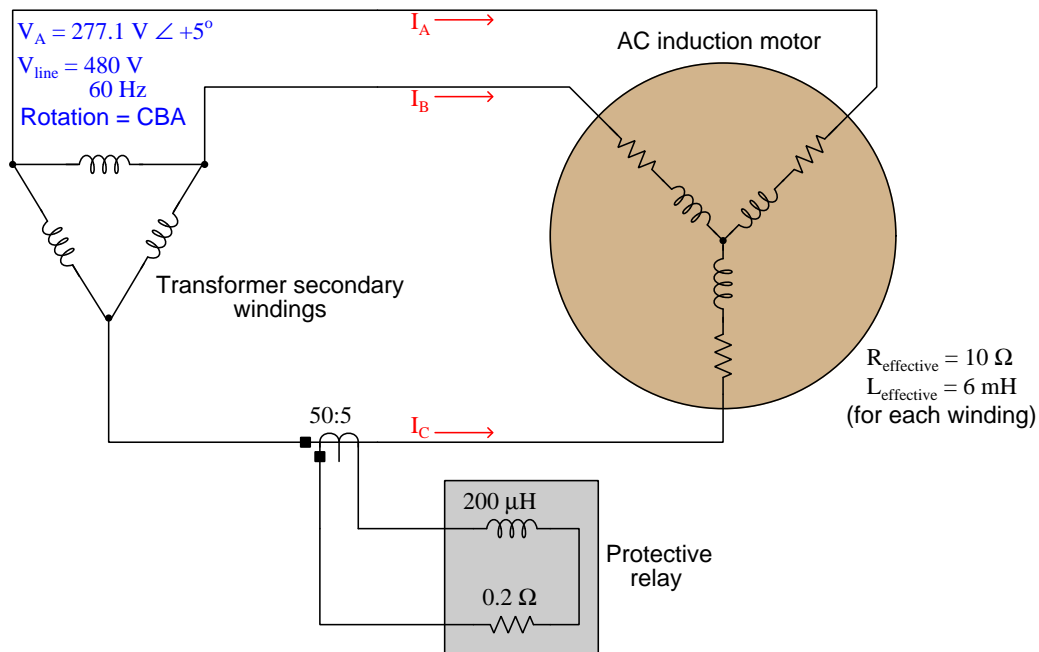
$V_A = 277.1$ V $\angle +5^o$
$V_{line} = 480$ V
60 Hz
Rotation = CBA

$I_A$

$I_B$

AC induction motor

Transformer secondary windings

$R_{effective} = 10\ \Omega$
$L_{effective} = 6$ mH
(for each winding)

50:5

$I_C$

200 μH

0.2 Ω

Protective relay